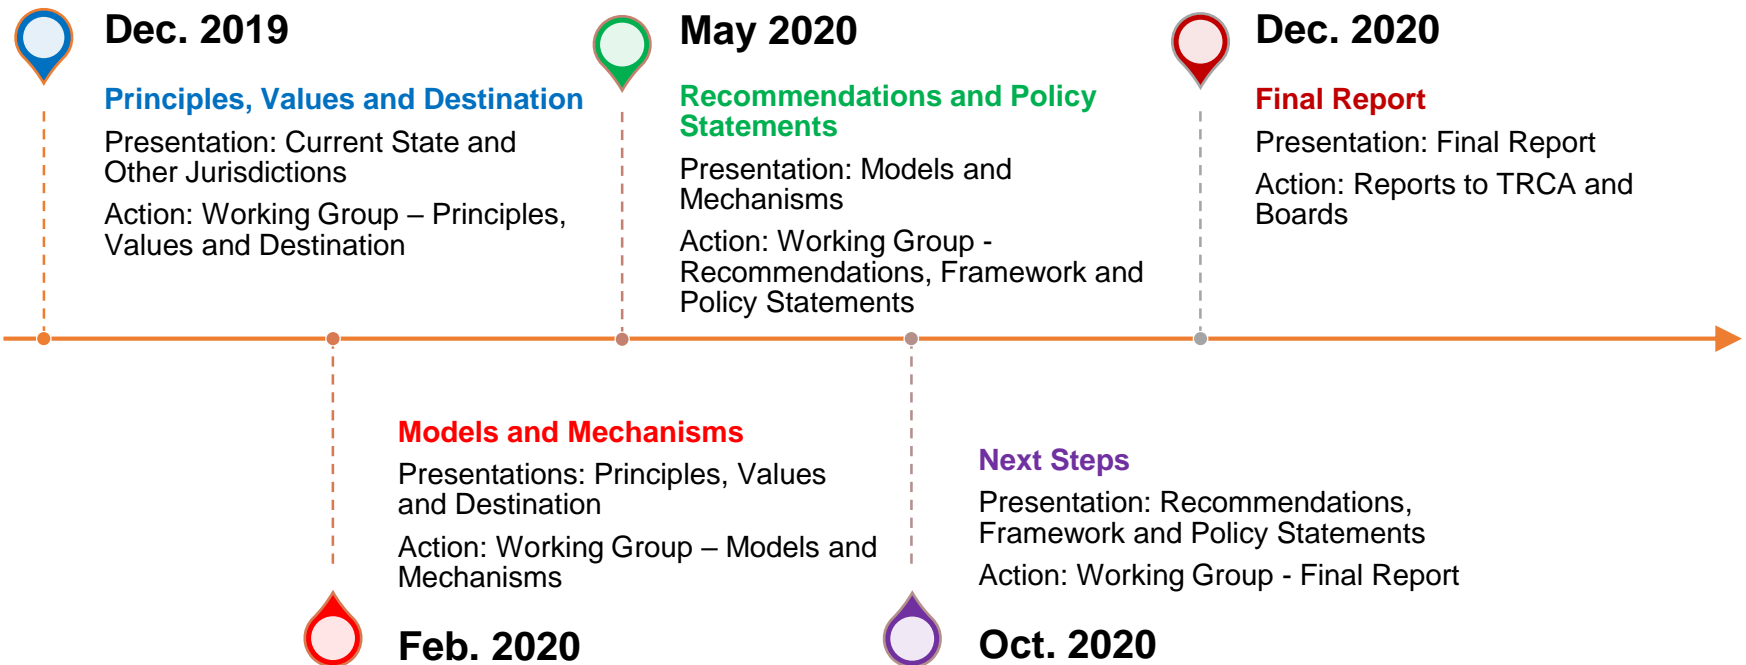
Dec. 2019

Principles, Values and Destination

Presentation: Current State and Other Jurisdictions

Action: Working Group – Principles, Values and Destination

May 2020

Recommendations and Policy Statements

Presentation: Models and Mechanisms

Action: Working Group - Recommendations, Framework and Policy Statements

Dec. 2020

Final Report

Presentation: Final Report

Action: Reports to TRCA and Boards

Models and Mechanisms

Presentations: Principles, Values and Destination

Action: Working Group – Models and Mechanisms

Feb. 2020

Next Steps

Presentation: Recommendations, Framework and Policy Statements

Action: Working Group - Final Report

Oct. 2020